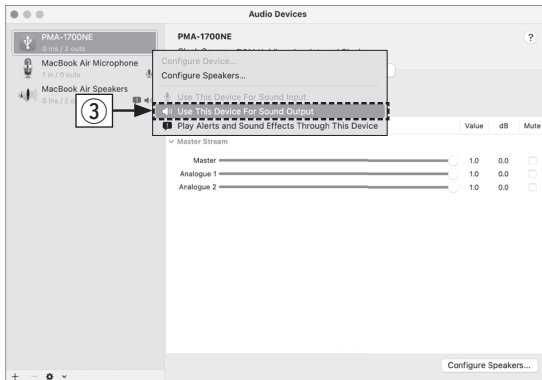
Audio Devices

PMA-1700NE
0 ins / 2 outs

MacBook Air Microphone
1 in / 0 outs

MacBook Air Speakers
0 ins / 2 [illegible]

PMA-1700NE

?

Configure Device...
Configure Speakers...
Use This Device For Sound Input
Use This Device For Sound Output
Play Alerts and Sound Effects Through This Device

③

| | Value | dB | Mute |
|---|---|---|---|
| Master Stream | | | |
| Master | 1.0 | 0.0 | |
| Analogue 1 | 1.0 | 0.0 | |
| Analogue 2 | 1.0 | 0.0 | |

Configure Speakers...

+ − ⚙ ⌄